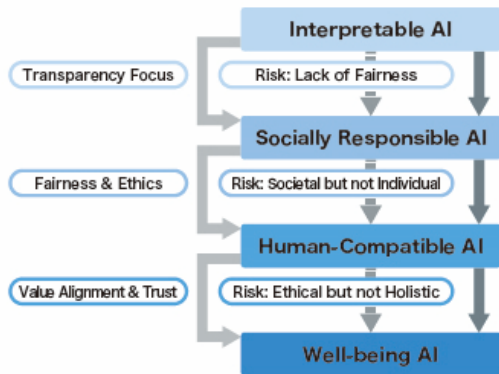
Interpretable AI

Transparency Focus

Risk: Lack of Fairness

Socially Responsible AI

Fairness & Ethics

Risk: Societal but not Individual

Human-Compatible AI

Value Alignment & Trust

Risk: Ethical but not Holistic

Well-being AI